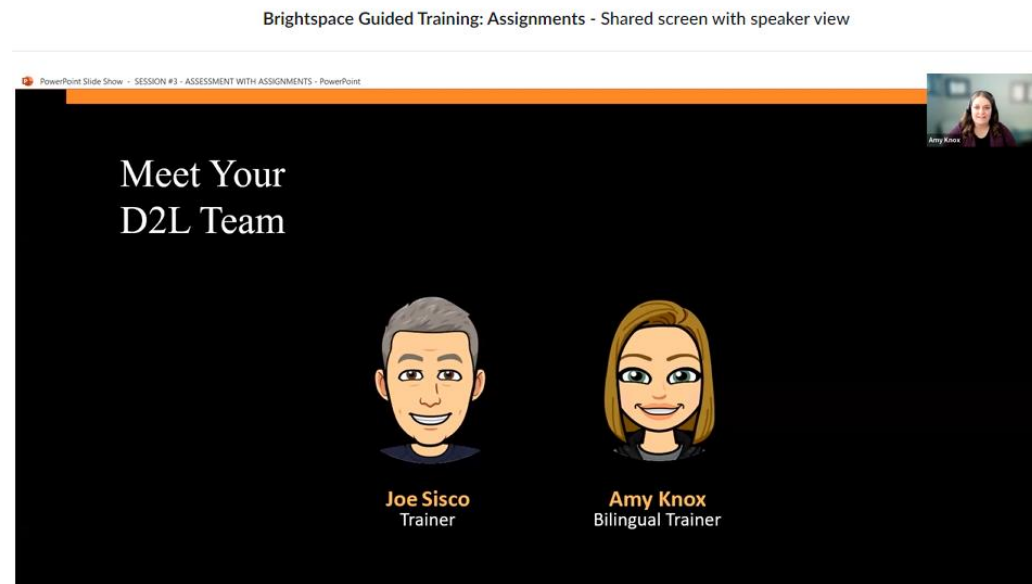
Brightspace Guided Training: Assignments - Shared screen with speaker view

PowerPoint Slide Show - SESSION #3 - ASSESSMENT WITH ASSIGNMENTS - PowerPoint

Amy Knox

Meet Your D2L Team

Joe Sisco
Trainer

Amy Knox
Bilingual Trainer